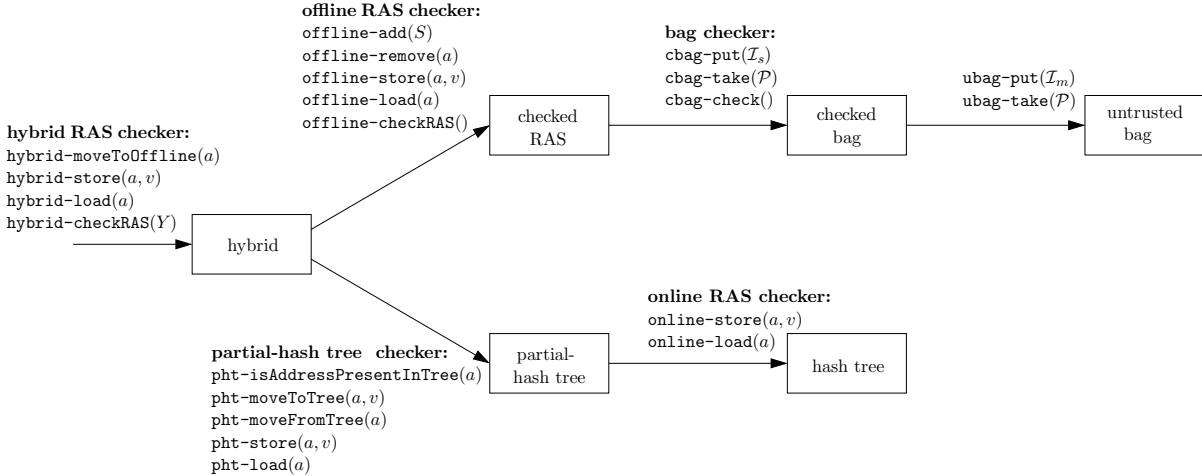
offline RAS checker:
offline-add($S$)
offline-remove($a$)
offline-store($a, v$)
offline-load($a$)
offline-checkRAS()

bag checker:
cbag-put($\mathcal{I}_s$)
cbag-take($\mathcal{P}$)
cbag-check()

ubag-put($\mathcal{I}_m$)
ubag-take($\mathcal{P}$)

checked RAS

checked bag

untrusted bag

hybrid RAS checker:
hybrid-moveToOffline($a$)
hybrid-store($a, v$)
hybrid-load($a$)
hybrid-checkRAS($Y$)

hybrid

online RAS checker:
online-store($a, v$)
online-load($a$)

partial-hash tree checker:
pht-isAddressPresentInTree($a$)
pht-moveToTree($a, v$)
pht-moveFromTree($a$)
pht-store($a, v$)
pht-load($a$)

partial-hash tree

hash tree